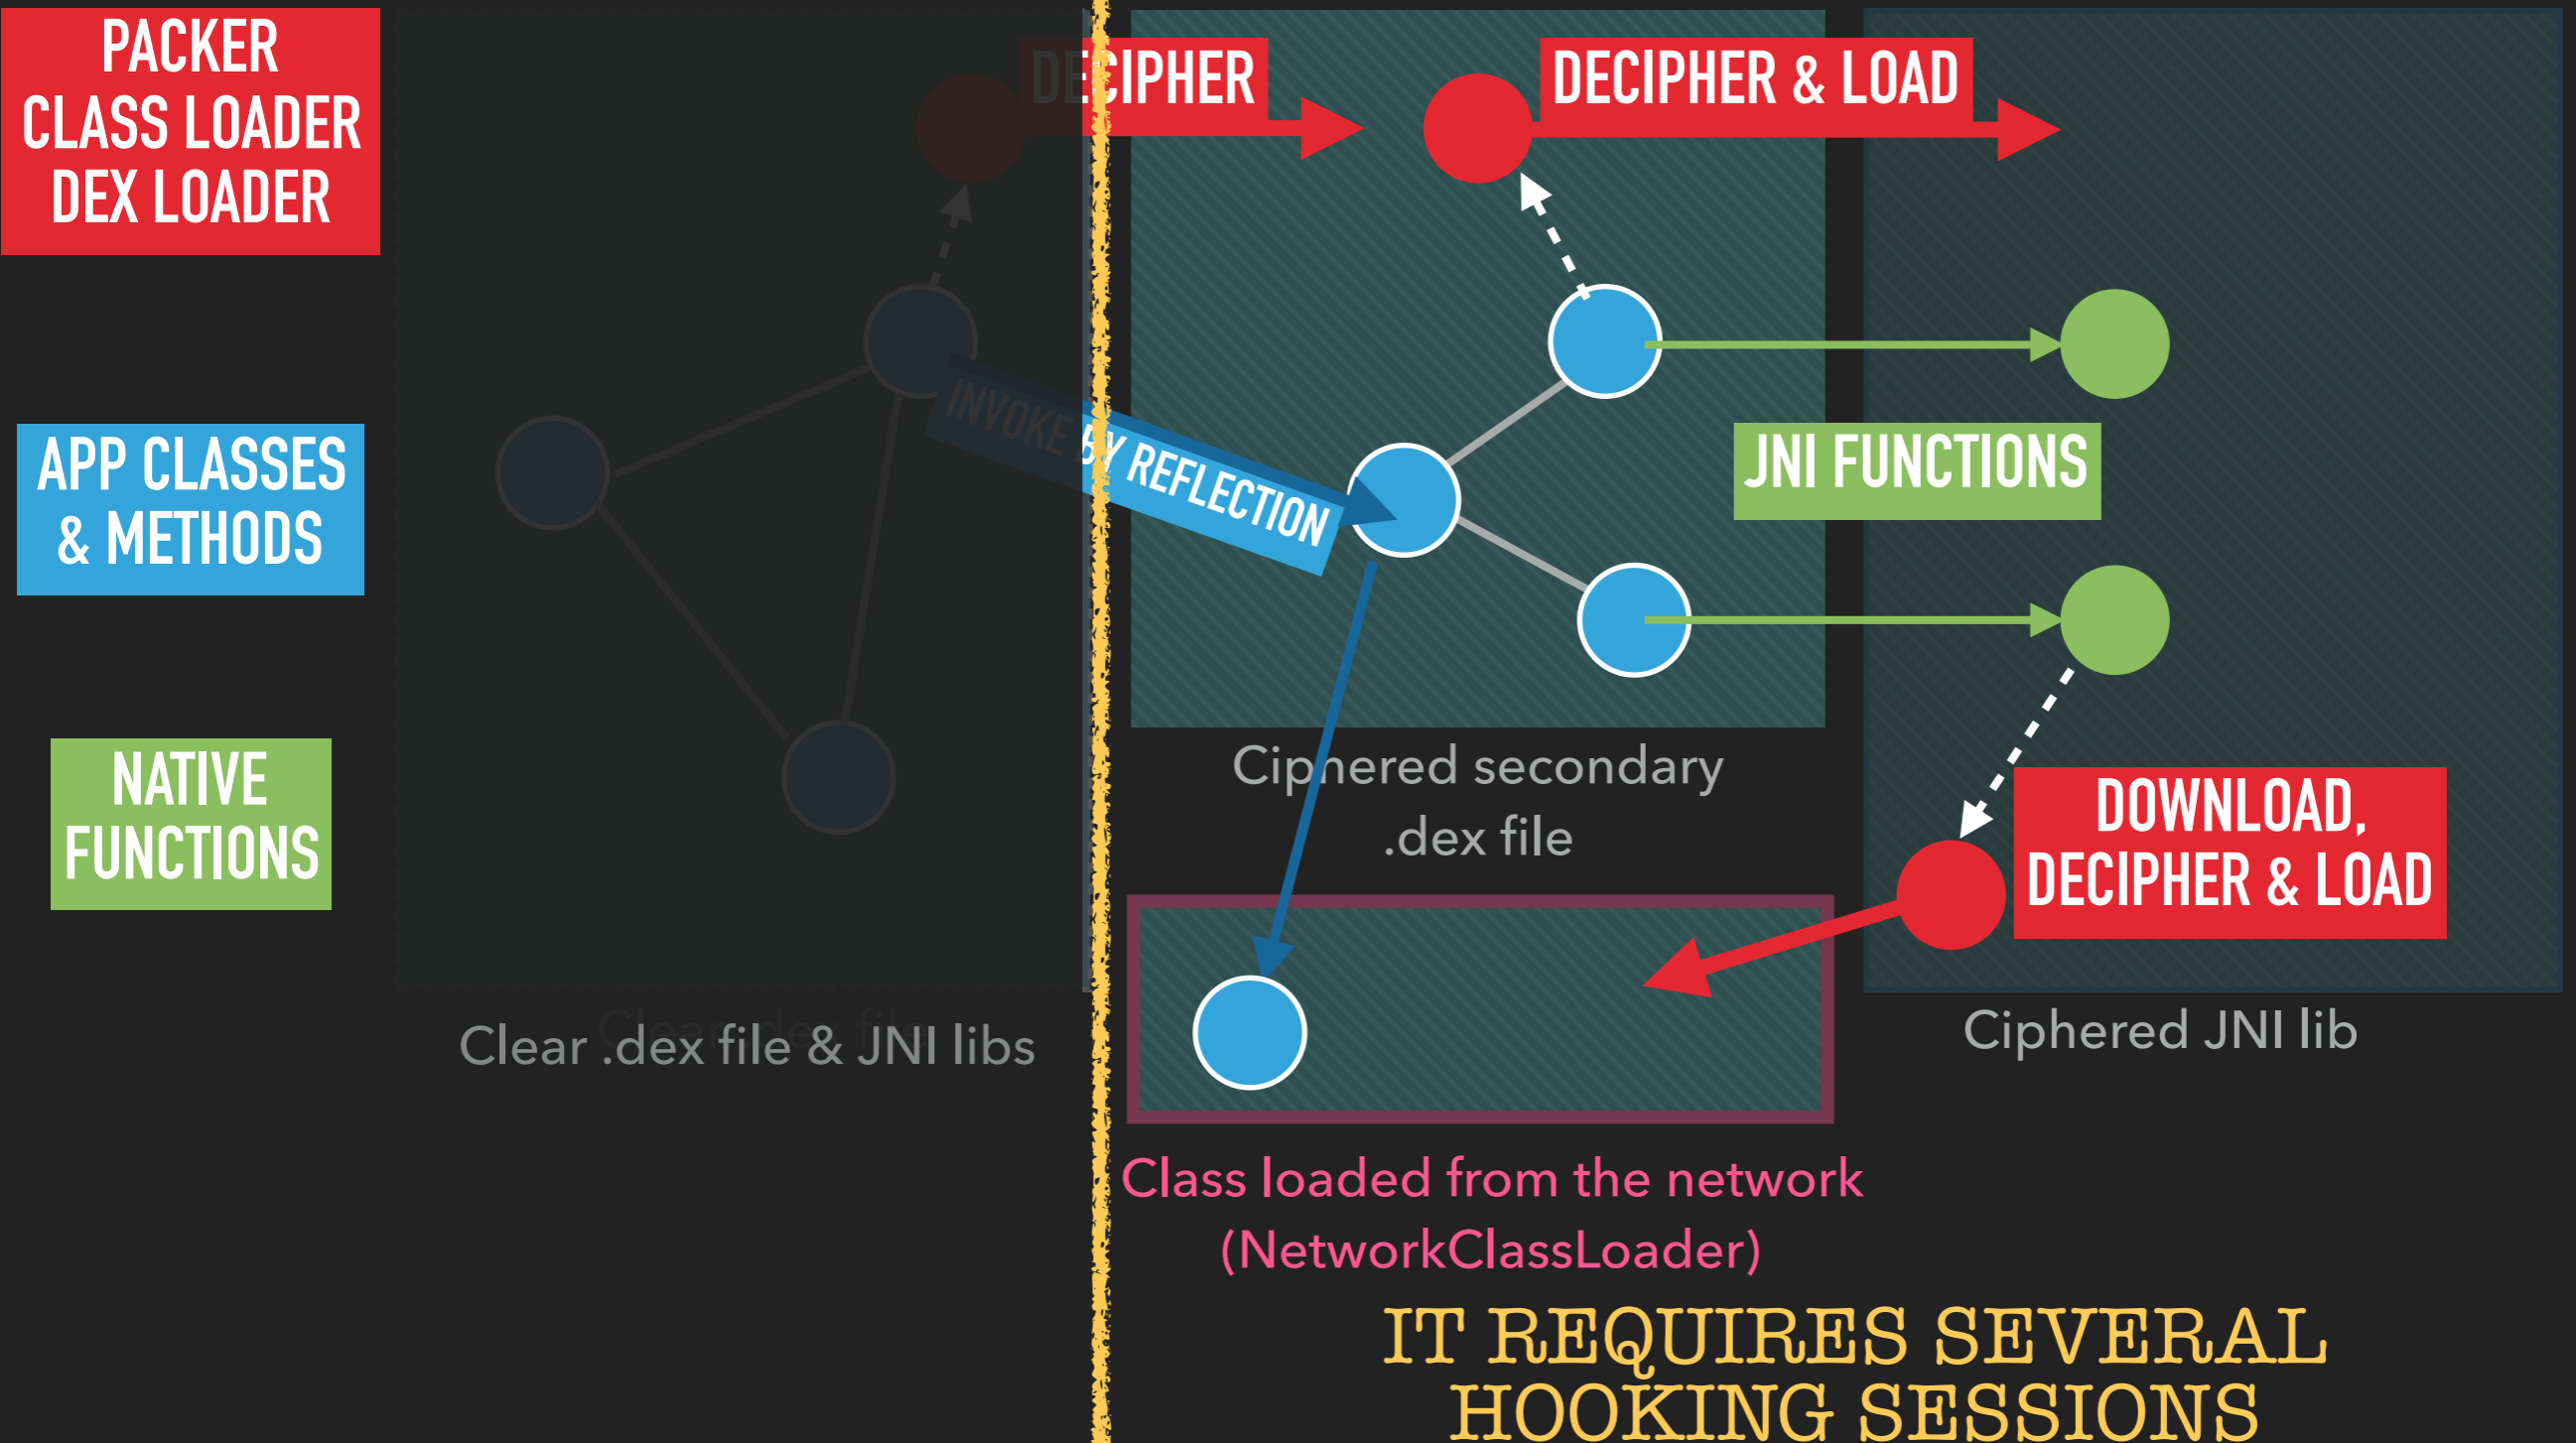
PACKER CLASS LOADER DEX LOADER

DECIPHER

DECIPHER & LOAD

APP CLASSES & METHODS

INVOKE BY REFLECTION

JNI FUNCTIONS

NATIVE FUNCTIONS

Ciphered secondary .dex file

DOWNLOAD, DECIPHER & LOAD

Clear .dex file & JNI libs

Ciphered JNI lib

Class loaded from the network (NetworkClassLoader)

IT REQUIRES SEVERAL HOOKING SESSIONS